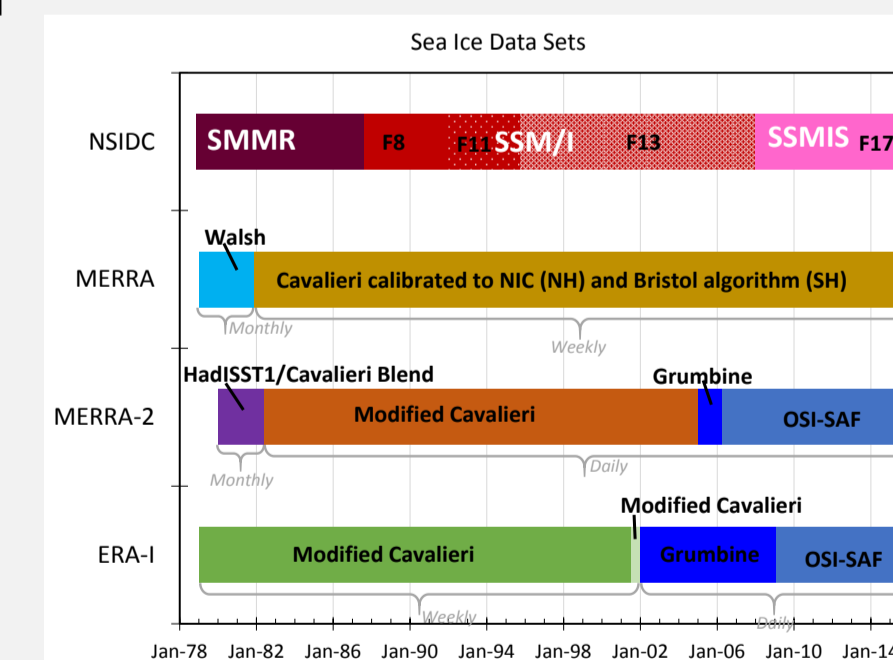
Sea Ice Data Sets

NSIDC
SMMR
F8
F11
SSM/I
F13
SSMIS
F17

MERRA
Walsh
Cavalieri calibrated to NIC (NH) and Bristol algorithm (SH)
Monthly
Weekly

MERRA-2
HadISST1/Cavalieri Blend
Modified Cavalieri
Grumbine
OSI-SAF
Monthly
Daily

ERA-I
Modified Cavalieri
Modified Cavalieri
Grumbine
OSI-SAF
Weekly
Daily

Jan-78 Jan-82 Jan-86 Jan-90 Jan-94 Jan-98 Jan-02 Jan-06 Jan-10 Jan-14